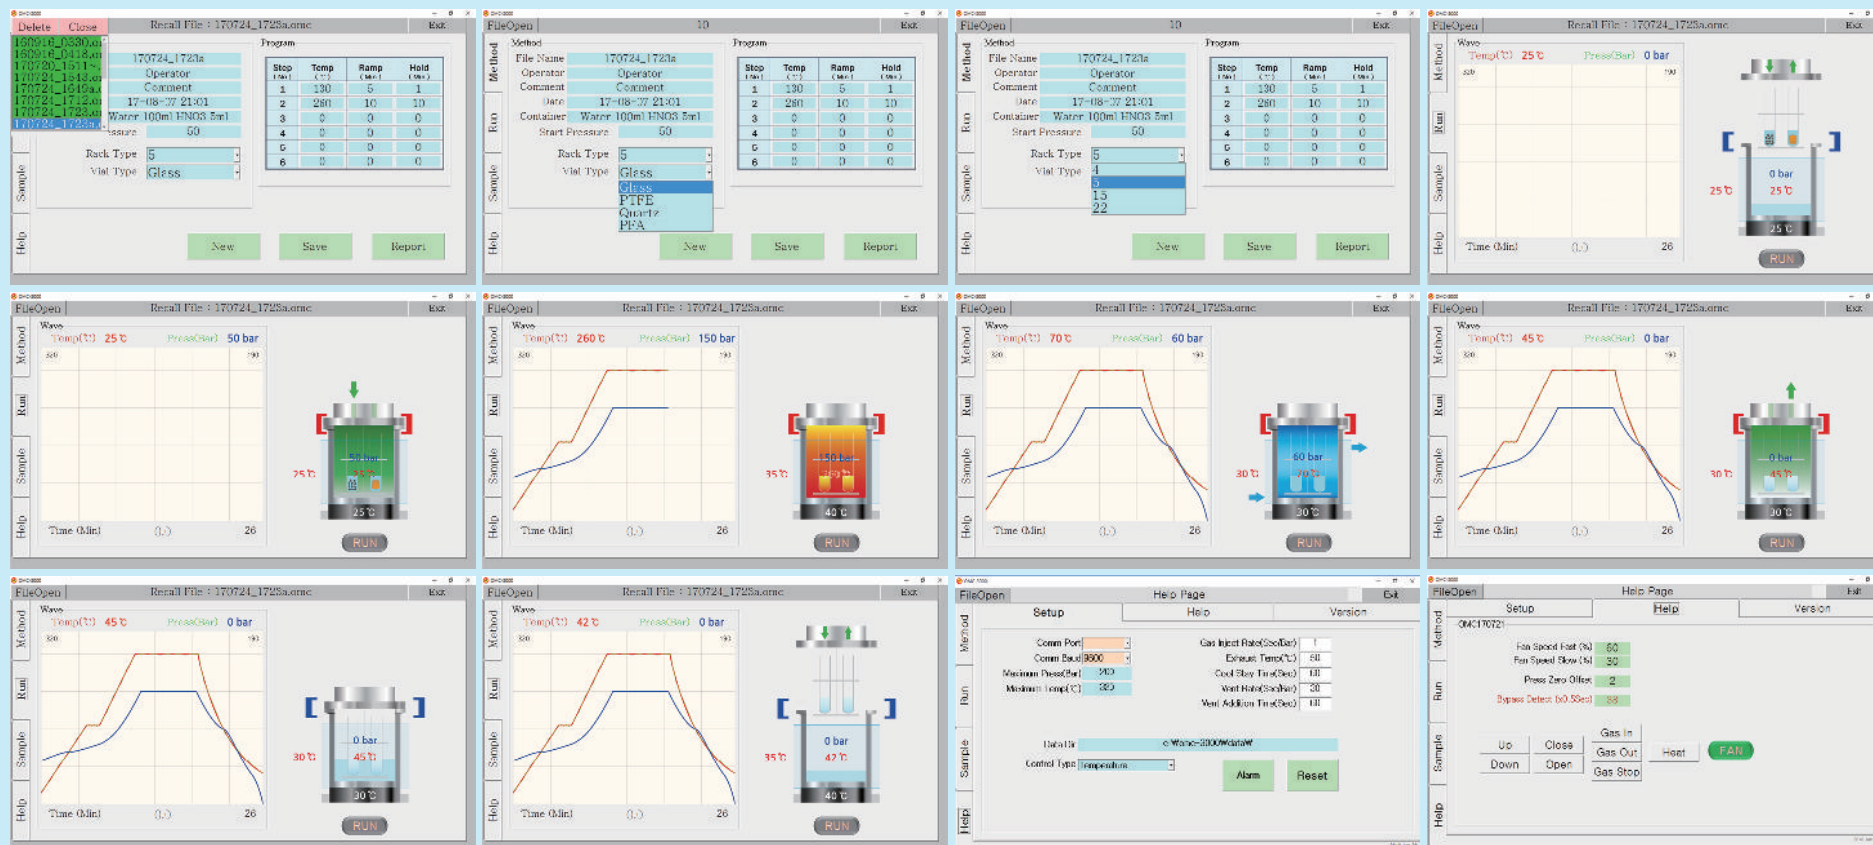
Delete Close
Recall File : 170724_1723a.omc
Exit
160916_0330.o
160916_0418.o
170720_1511.o
170721_1543.o
170721_1649a.o
170721_1712.o
170721_1723.o
170724_1723a.o
170724_1723a
Operator
Comment
17-08-27 21:01
Water 100ml HNO3 5ml
Start Pressure 50
Rack Type 5
Vial Type Glass
Program
| Step | Temp | Ramp | Hold |
|---|---|---|---|
| 1 | 130 | 5 | 1 |
| 2 | 260 | 10 | 10 |
| 3 | 0 | 0 | 0 |
| 4 | 0 | 0 | 0 |
| 5 | 0 | 0 | 0 |
| 6 | 0 | 0 | 0 |
New Save Report
Sample Help

FileOpen 10 Exit
Method Run Sample Help
Method
File Name 170724_1723a
Operator Operator
Comment Comment
Date 17-08-27 21:01
Container Water 100ml HNO3 5ml
Start Pressure 50
Rack Type 5
Vial Type Glass
Glass
PTFE
Quartz
PFA
Program
| Step | Temp | Ramp | Hold |
|---|---|---|---|
| 1 | 130 | 5 | 1 |
| 2 | 260 | 10 | 10 |
| 3 | 0 | 0 | 0 |
| 4 | 0 | 0 | 0 |
| 5 | 0 | 0 | 0 |
| 6 | 0 | 0 | 0 |
New Save Report

FileOpen 10 Exit
Method Run Sample Help
Method
File Name 170724_1723a
Operator Operator
Comment Comment
Date 17-08-27 21:01
Container Water 100ml HNO3 5ml
Start Pressure 50
Rack Type 5
Vial Type
4
5
15
22
Program
| Step | Temp | Ramp | Hold |
|---|---|---|---|
| 1 | 130 | 5 | 1 |
| 2 | 260 | 10 | 10 |
| 3 | 0 | 0 | 0 |
| 4 | 0 | 0 | 0 |
| 5 | 0 | 0 | 0 |
| 6 | 0 | 0 | 0 |
New Save Report

FileOpen Recall File : 170724_1723a.omc Exit
Method Run Sample Help
Wave
Temp(℃) 25℃ Press(Bar) 0 bar
Time (Min) 26
0 bar 25℃ 25℃ 25℃
RUN

FileOpen Recall File : 170724_1723a.omc Exit
Method Run Sample Help
Wave
Temp(℃) 25℃ Press(Bar) 50 bar
Time (Min) 26
50 bar 25℃ 25℃ 25℃
RUN

FileOpen Recall File : 170724_1723a.omc Exit
Method Run Sample Help
Wave
Temp(℃) 260℃ Press(Bar) 150 bar
Time (Min) 26
150 bar 260℃ 35℃ 40℃
RUN

FileOpen Recall File : 170724_1723a.omc Exit
Method Run Sample Help
Wave
Temp(℃) 70℃ Press(Bar) 60 bar
Time (Min) 26
60 bar 70℃ 30℃ 30℃
RUN

FileOpen Recall File : 170724_1723a.omc Exit
Method Run Sample Help
Wave
Temp(℃) 45℃ Press(Bar) 0 bar
Time (Min) 26
0 bar 45℃ 30℃ 30℃
RUN

FileOpen Recall File : 170724_1723a.omc Exit
Method Run Sample Help
Wave
Temp(℃) 45℃ Press(Bar) 0 bar
Time (Min) 26
0 bar 45℃ 30℃ 30℃
RUN

FileOpen Recall File : 170724_1723a.omc Exit
Method Run Sample Help
Wave
Temp(℃) 42℃ Press(Bar) 0 bar
Time (Min) 26
0 bar 42℃ 35℃ 40℃
RUN

FileOpen Help Page Exit
Setup Help Version
Method Run Sample Help
Comm Port
Comm Baud 9600
Maximum Press(Bar) 240
Maximum Temp(℃) 320
Gas Inject Rate(Sec/Bar) 1
Exhaust Temp(℃) 50
Cool Stay Time(Sec) 10
Vent Rate(Sec/Bar) 30
Vent Addition Time(Sec) 10
Data Dir c:₩ano-3000₩data₩
Control Type Temperature
Alarm Reset

FileOpen Help Page Exit
Setup Help Version
Method Run Sample Help
OMC170721
Fan Speed Fast (%) 60
Fan Speed Slow (%) 30
Press Zero Offset 2
Bypass Detect (x0.5Sec) 58
Up Down Close Open Gas In Gas Out Gas Stop Heat FAN